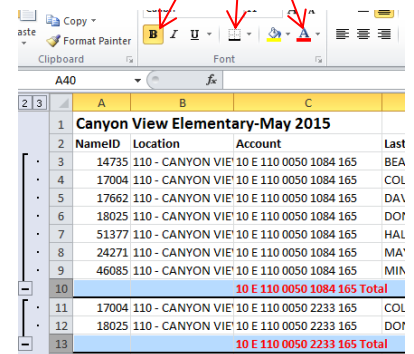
aste

Copy

Format Painter

Clipboard

B I U

Font

A40

fx

2 3

| | A | B | C | |
|---|---|---|---|---|
| 1 | Canyon View Elementary-May 2015 | | | |
| 2 | NameID | Location | Account | Last |
| 3 | 14735 | 110 - CANYON VIE | 10 E 110 0050 1084 165 | BEA |
| 4 | 17004 | 110 - CANYON VIE | 10 E 110 0050 1084 165 | COL |
| 5 | 17662 | 110 - CANYON VIE | 10 E 110 0050 1084 165 | DAV |
| 6 | 18025 | 110 - CANYON VIE | 10 E 110 0050 1084 165 | DON |
| 7 | 51377 | 110 - CANYON VIE | 10 E 110 0050 1084 165 | HAL |
| 8 | 24271 | 110 - CANYON VIE | 10 E 110 0050 1084 165 | MAY |
| 9 | 46085 | 110 - CANYON VIE | 10 E 110 0050 1084 165 | MIN |
| 10 | | | 10 E 110 0050 1084 165 Total | |
| 11 | 17004 | 110 - CANYON VIE | 10 E 110 0050 2233 165 | COL |
| 12 | 18025 | 110 - CANYON VIE | 10 E 110 0050 2233 165 | DON |
| 13 | | | 10 E 110 0050 2233 165 Total | |